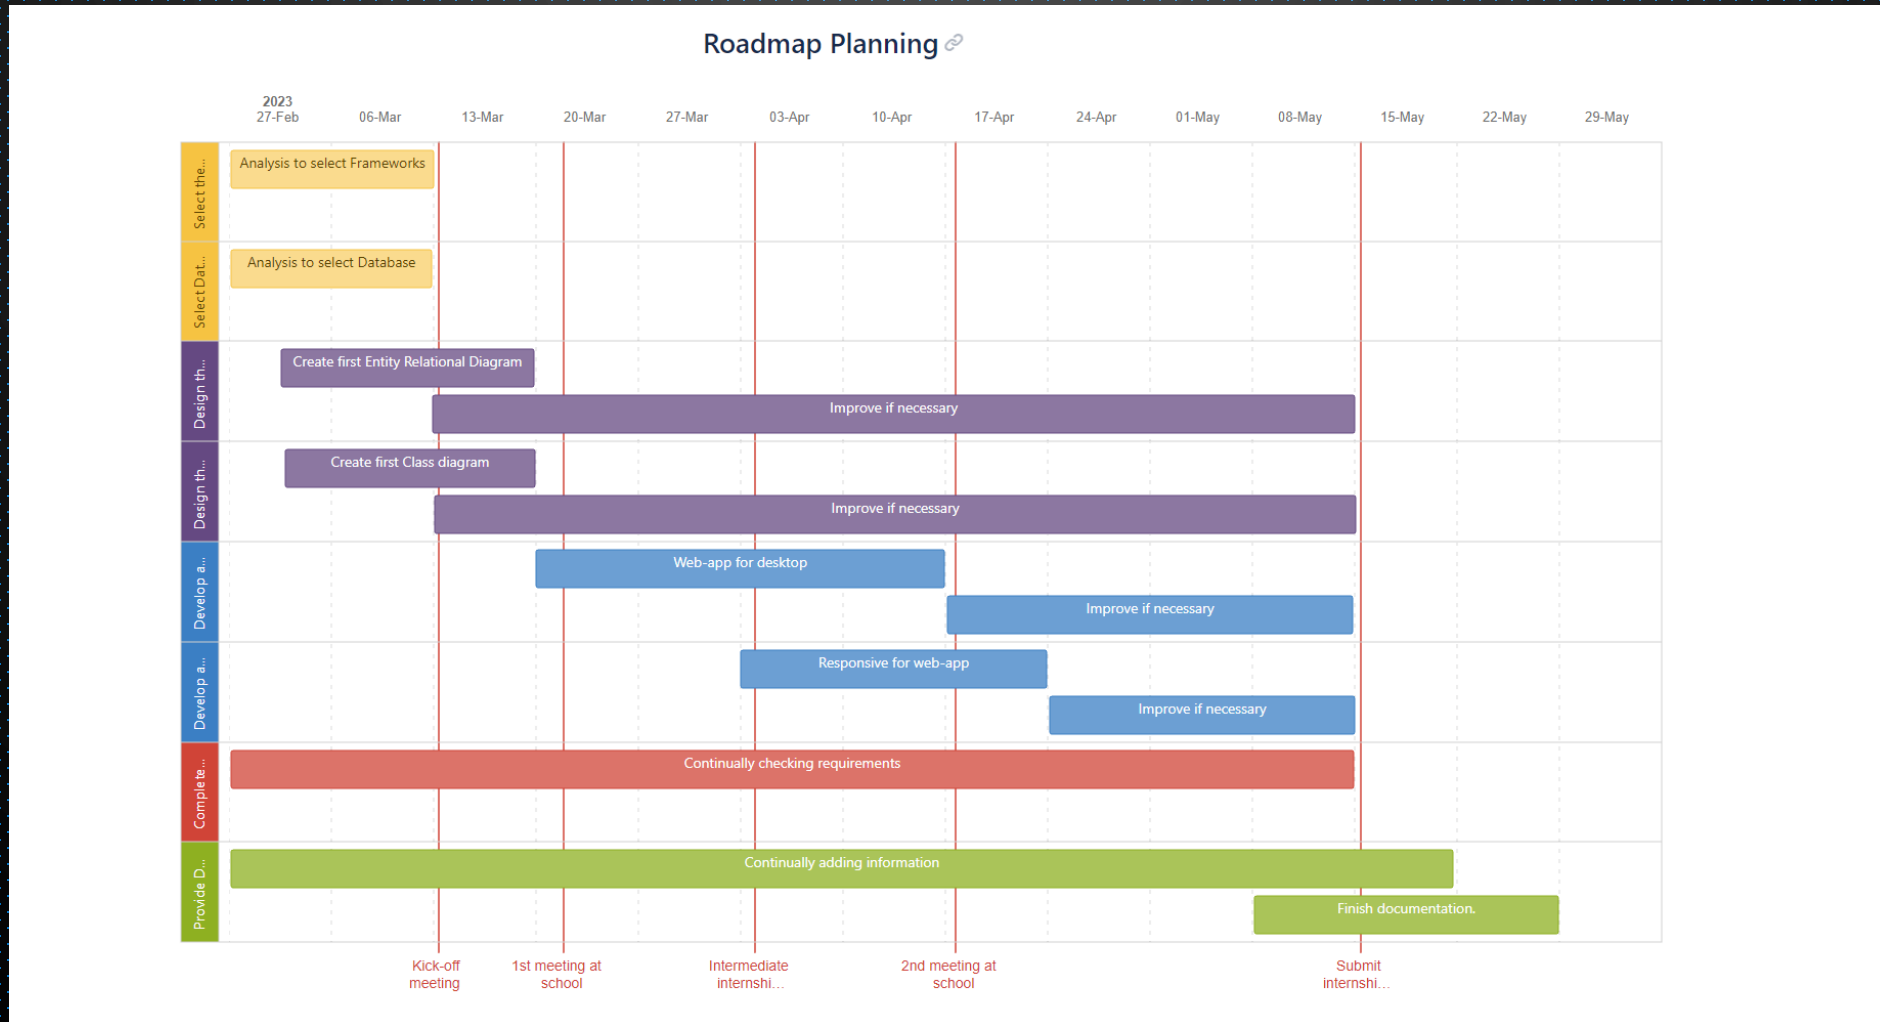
Roadmap Planning

2023
27-Feb 06-Mar 13-Mar 20-Mar 27-Mar 03-Apr 10-Apr 17-Apr 24-Apr 01-May 08-May 15-May 22-May 29-May

Select the...
Analysis to select Frameworks

Select Dat...
Analysis to select Database

Design th...
Create first Entity Relational Diagram
Improve if necessary

Design th...
Create first Class diagram
Improve if necessary

Develop a...
Web-app for desktop
Improve if necessary

Develop a...
Responsive for web-app
Improve if necessary

Complete...
Continually checking requirements

Provide D...
Continually adding information
Finish documentation.

Kick-off meeting
1st meeting at school
Intermediate internshi...
2nd meeting at school
Submit internshi...